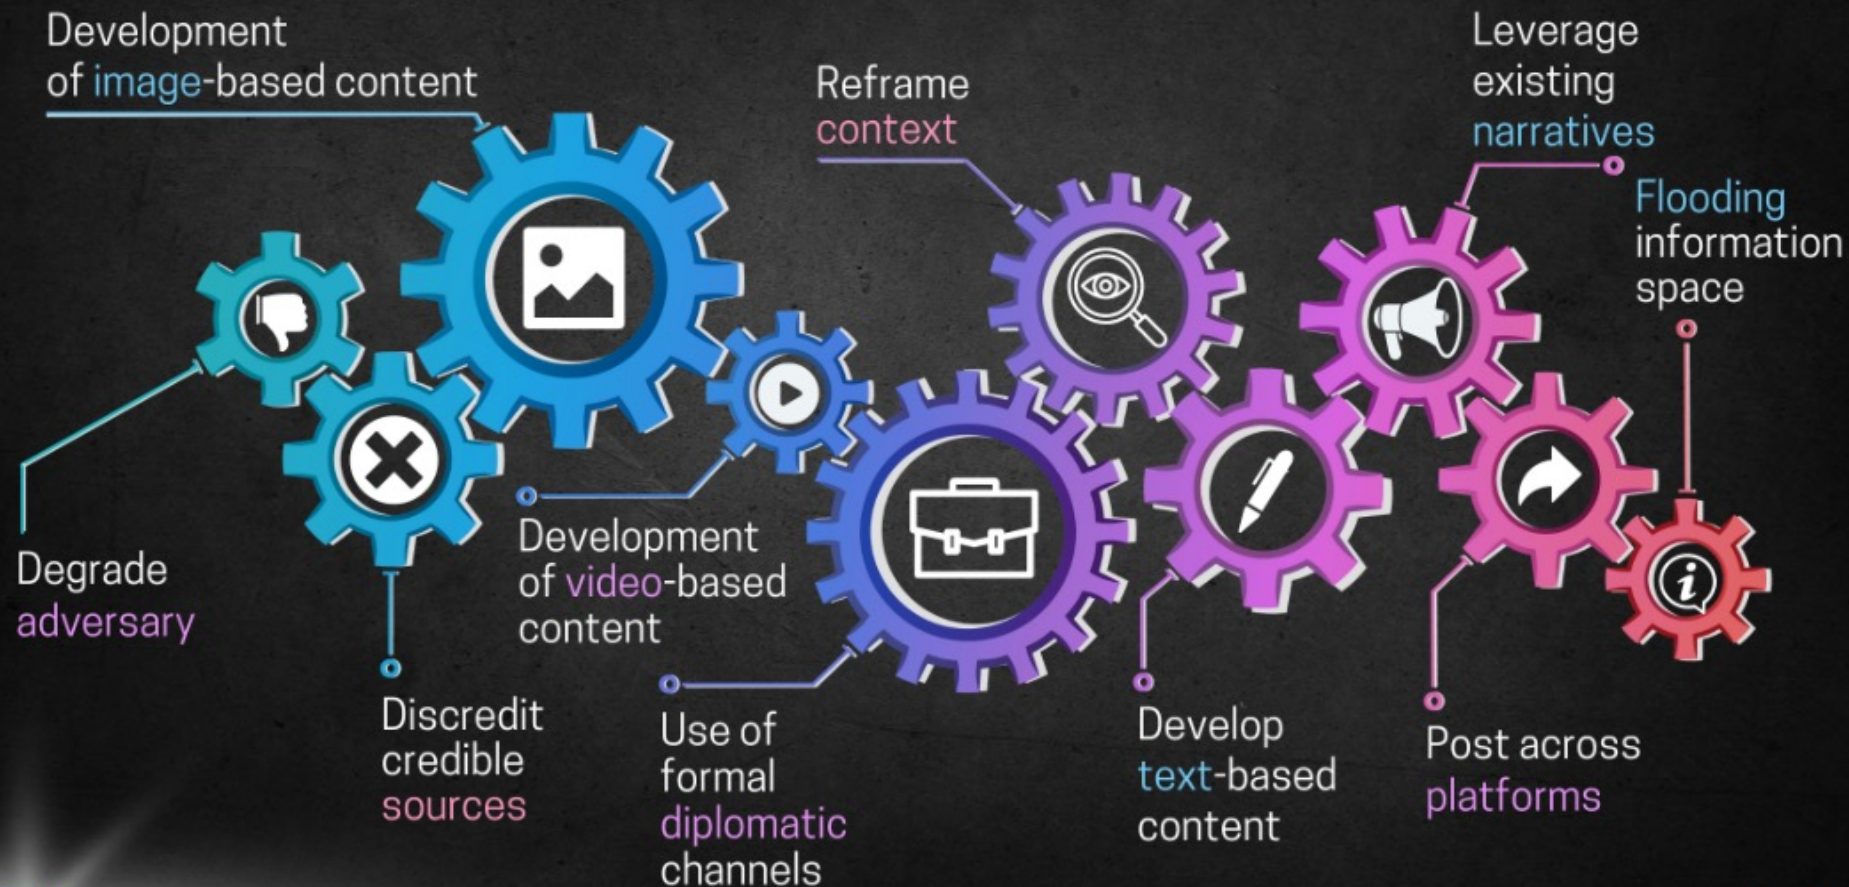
Development of image-based content

Reframe context

Leverage existing narratives

Flooding information space

Degrade adversary

Discredit credible sources

Development of video-based content

Use of formal diplomatic channels

Develop text-based content

Post across platforms